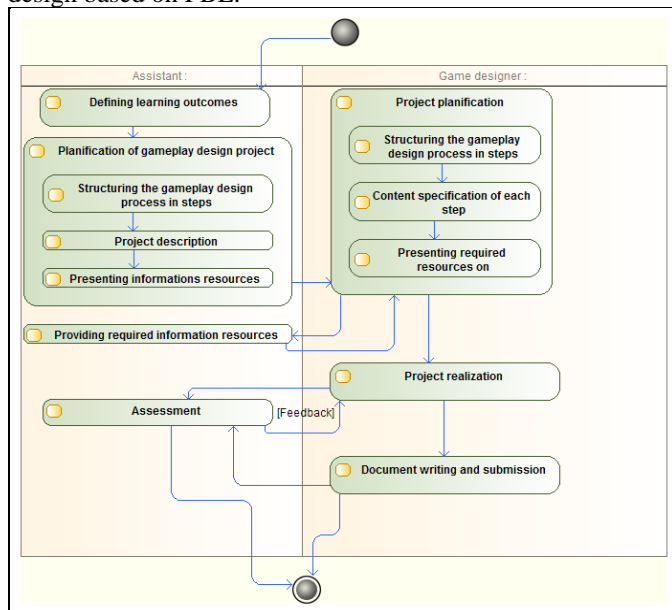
design based on PBL.

Assistant :

Game designer :

Defining learning outcomes

Planification of gameplay design project

Structuring the gameplay design process in steps

Project description

Presenting informations resources

Project planification

Structuring the gameplay design process in steps

Content specification of each step

Presenting required resources on

Providing required information resources

Project realization

Assessment

[Feedback]

Document writing and submission